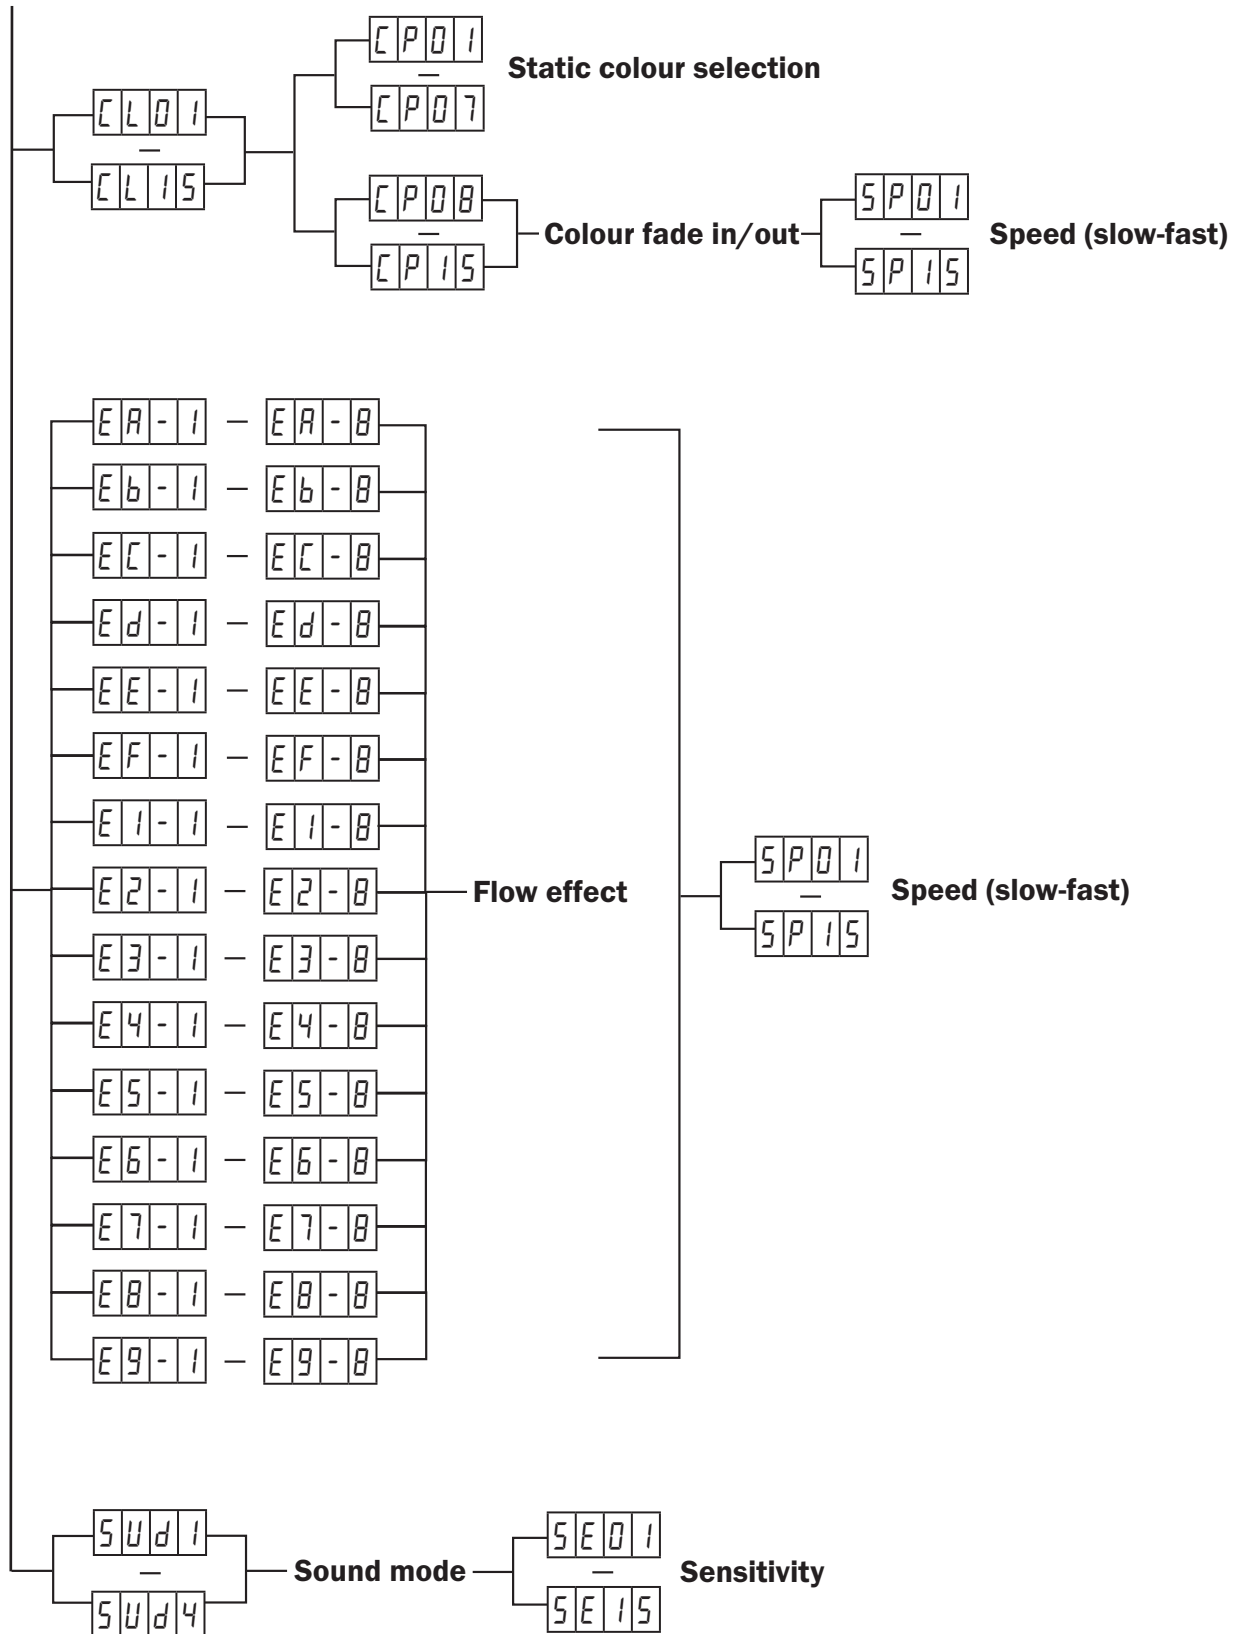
CL01
—
CL15

CP01
—
CP07
Static colour selection

CP08
—
CP15
Colour fade in/out

SP01
—
SP15
Speed (slow-fast)

EA-1 — EA-8
Eb-1 — Eb-8
EC-1 — EC-8
Ed-1 — Ed-8
EE-1 — EE-8
EF-1 — EF-8
E1-1 — E1-8
E2-1 — E2-8
E3-1 — E3-8
E4-1 — E4-8
E5-1 — E5-8
E6-1 — E6-8
E7-1 — E7-8
E8-1 — E8-8
E9-1 — E9-8
Flow effect

SP01
—
SP15
Speed (slow-fast)

SUd1
—
SUd4
Sound mode

SE01
—
SE15
Sensitivity